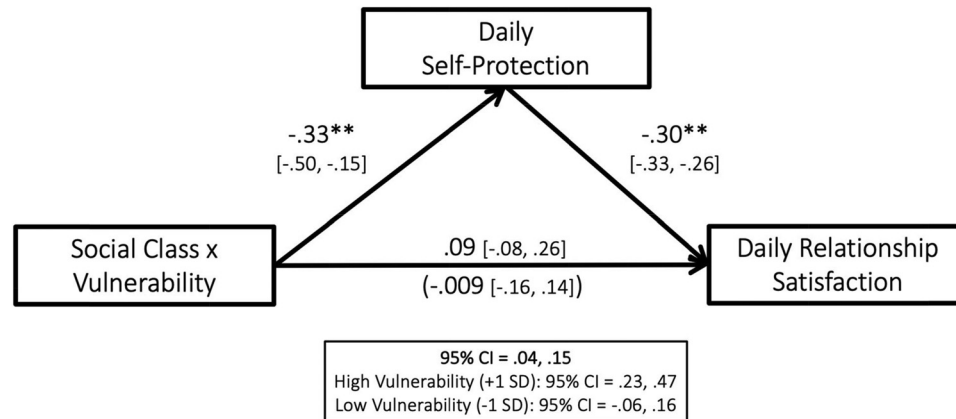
Daily Self-Protection

-.33**
[-.50, -.15]

-.30**
[-.33, -.26]

Social Class x Vulnerability

.09 [-.08, .26]
(-.009 [-.16, .14])

Daily Relationship Satisfaction

95% CI = .04, .15
High Vulnerability (+1 SD): 95% CI = .23, .47
Low Vulnerability (-1 SD): 95% CI = -.06, .16